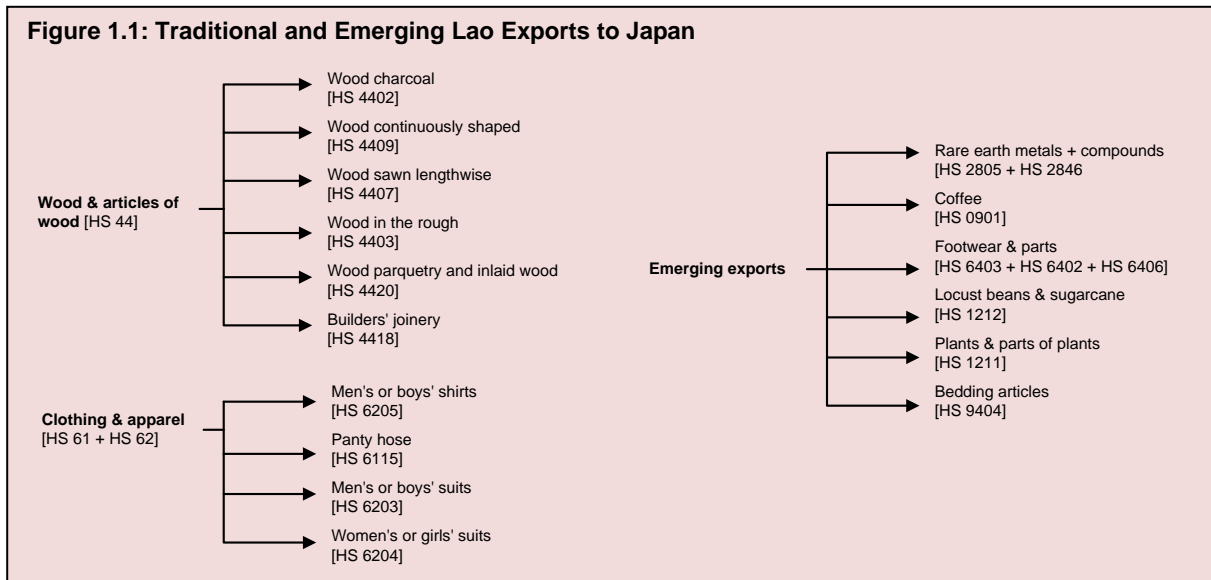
Figure 1.1: Traditional and Emerging Lao Exports to Japan

Wood & articles of wood [HS 44]

Wood charcoal [HS 4402]

Wood continuously shaped [HS 4409]

Wood sawn lengthwise [HS 4407]

Wood in the rough [HS 4403]

Wood parquetry and inlaid wood [HS 4420]

Builders' joinery [HS 4418]

Clothing & apparel [HS 61 + HS 62]

Men's or boys' shirts [HS 6205]

Panty hose [HS 6115]

Men's or boys' suits [HS 6203]

Women's or girls' suits [HS 6204]

Emerging exports

Rare earth metals + compounds [HS 2805 + HS 2846]

Coffee [HS 0901]

Footwear & parts [HS 6403 + HS 6402 + HS 6406]

Locust beans & sugarcane [HS 1212]

Plants & parts of plants [HS 1211]

Bedding articles [HS 9404]